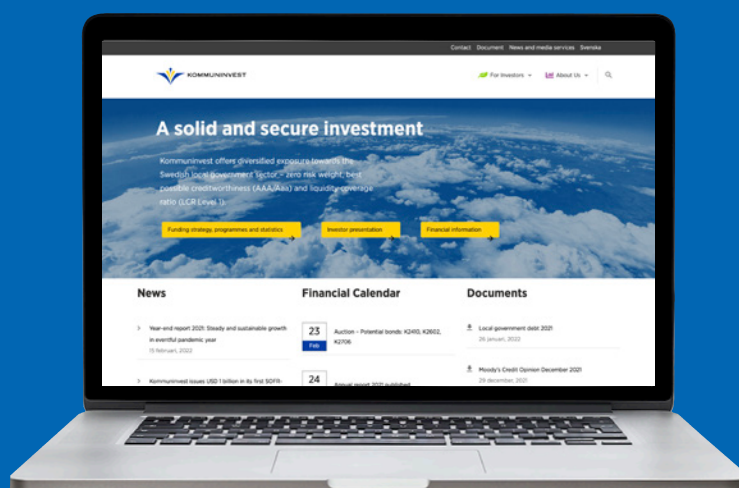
Contact Document News and media services Svenska

KOMMUNINVEST

For Investors About Us

A solid and secure investment

Kommuninvest offers diversified exposure towards the Swedish local government sector – zero risk weight, best possible creditworthiness (AAA/Aaa) and liquidity coverage ratio (LCR Level 1).

Funding strategy, programmes and statistics

Investor presentation

Financial information

News

Year-end report 2021: Steady and sustainable growth in eventful pandemic year
15 februari, 2022

Kommuninvest issues USD 1 billion in its first SOFR-

Financial Calendar

23
Feb
Auction – Potential bonds: K2410, K2602, K2706

24
Annual report 2021 published

Documents

Local government debt 2021
28 januari, 2022

Moody's Credit Opinion December 2021
29 december, 2021